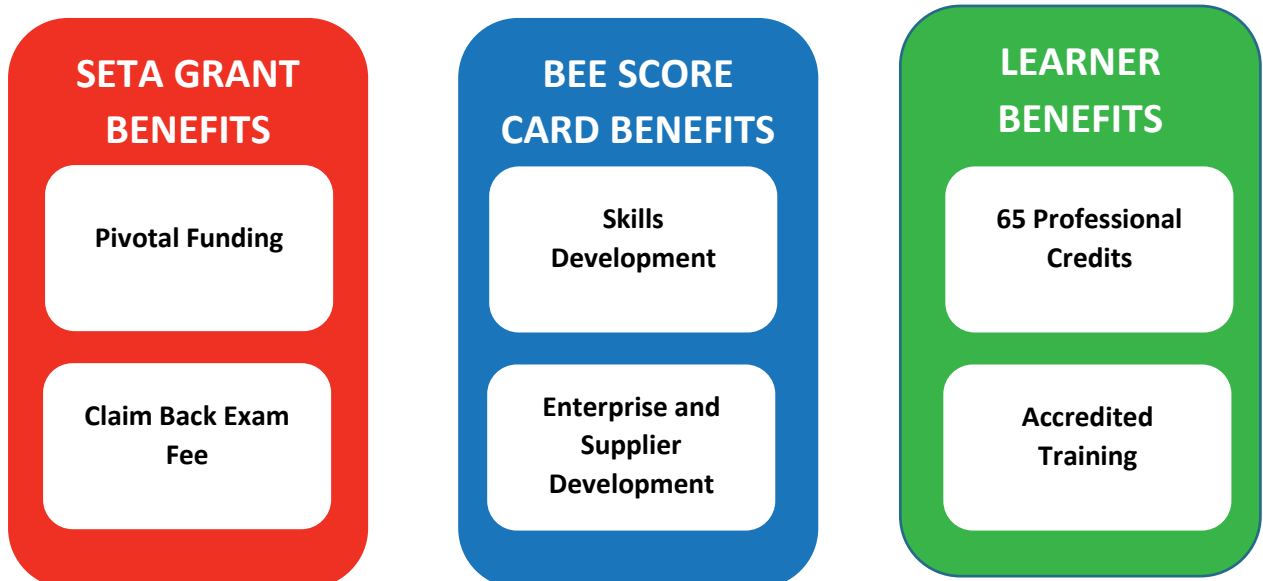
SETA GRANT BENEFITS

Pivotal Funding

Claim Back Exam Fee

BEE SCORE CARD BENEFITS

Skills Development

Enterprise and Supplier Development

LEARNER BENEFITS

65 Professional Credits

Accredited Training